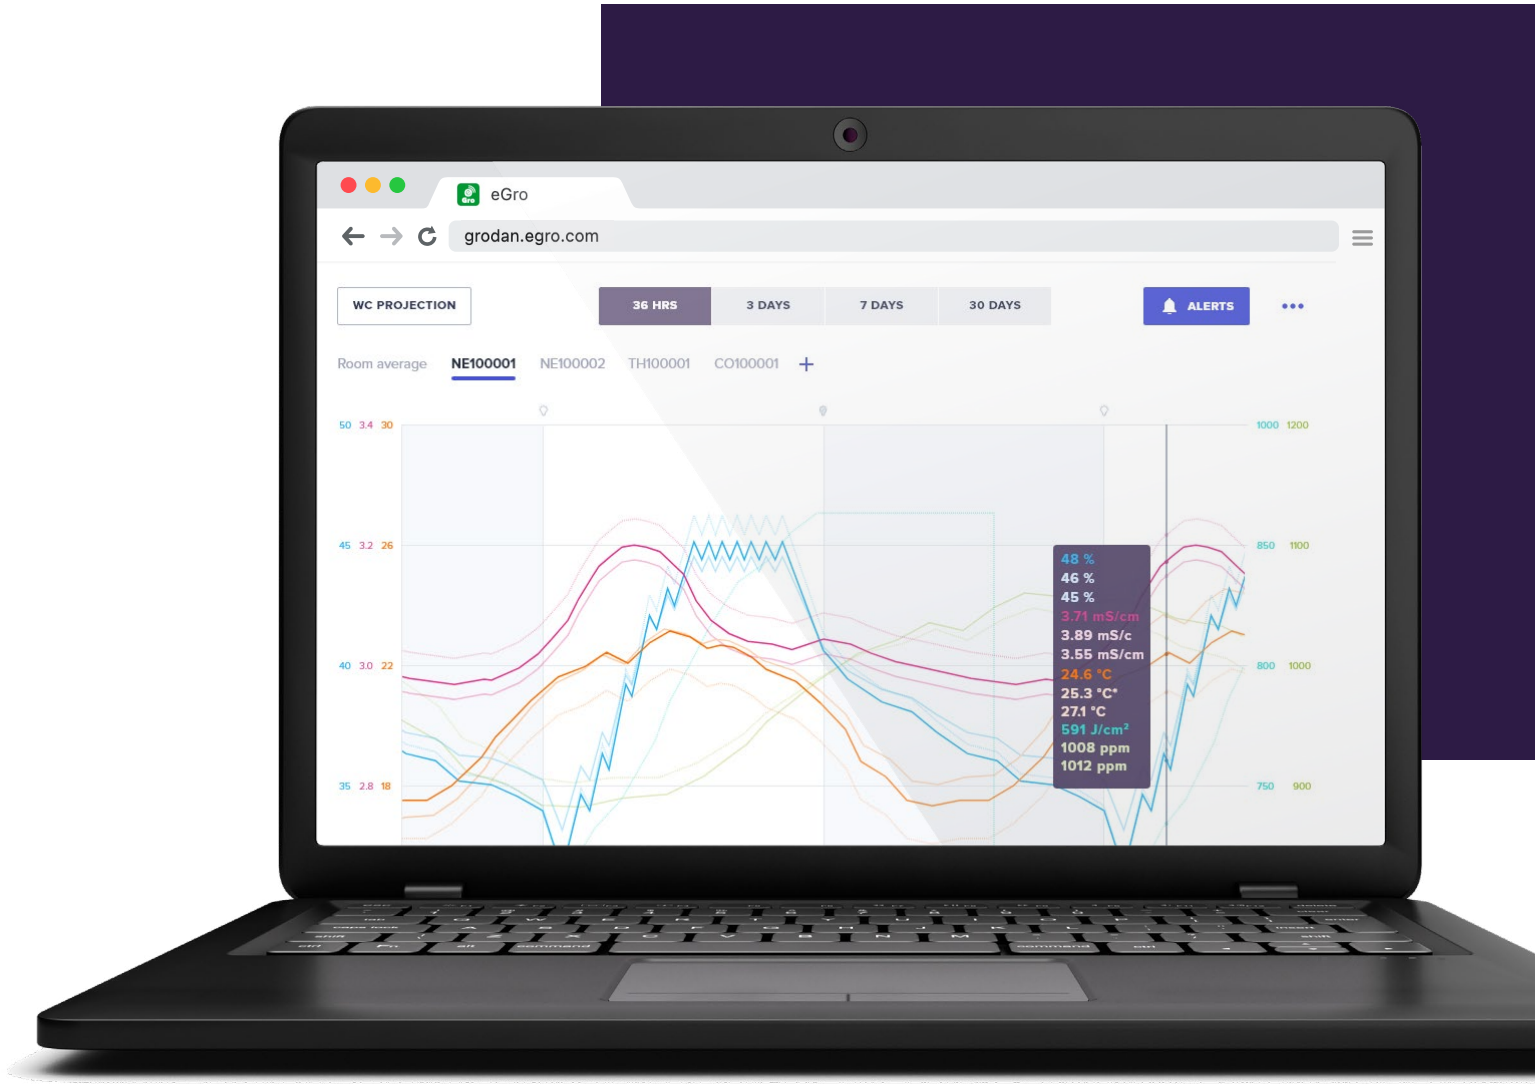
eGro

grodan.egro.com

WC PROJECTION

36 HRS 3 DAYS 7 DAYS 30 DAYS

ALERTS

Room average NE100001 NE100002 TH100001 CO100001 +

50 3.4 30
45 3.2 26
40 3.0 22
35 2.8 18

1000 1200
850 1100
800 1000
750 900

48 %
46 %
45 %
3.71 mS/cm
3.89 mS/c
3.55 mS/cm
24.6 °C
25.3 °C°
27.1 °C
591 J/cm²
1008 ppm
1012 ppm